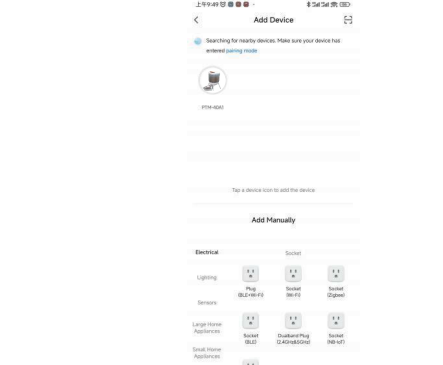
上午9:49

Add Device

Searching for nearby devices. Make sure your device has entered pairing mode

PTH-9DA1

Tap a device icon to add the device

Add Manually

Electrical

Socket

Lighting

Plug (BLE+Wi-Fi)

Socket (Wi-Fi)

Socket (Zigbee)

Sensors

Large Home Appliances

Socket (BLE)

Dualband Plug (2.4GHz&5GHz)

Socket (NB-IoT)

Small Home Appliances